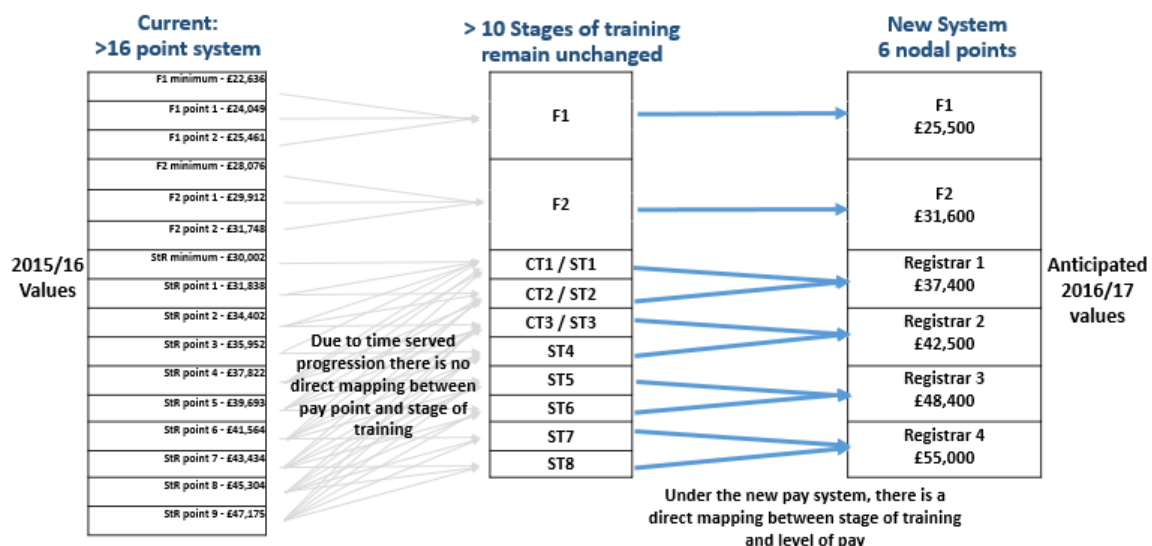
Current:
>16 point system

> 10 Stages of training remain unchanged

New System
6 nodal points

2015/16 Values

F1 minimum - £22,636
F1 point 1 - £24,049
F1 point 2 - £25,461
F2 minimum - £28,076
F2 point 1 - £29,912
F2 point 2 - £31,748
StR minimum - £30,002
StR point 1 - £31,838
StR point 2 - £34,402
StR point 3 - £35,952
StR point 4 - £37,822
StR point 5 - £39,693
StR point 6 - £41,564
StR point 7 - £43,434
StR point 8 - £45,304
StR point 9 - £47,175

Due to time served progression there is no direct mapping between pay point and stage of training

F1
F2
CT1 / ST1
CT2 / ST2
CT3 / ST3
ST4
ST5
ST6
ST7
ST8

F1
£25,500
F2
£31,600
Registrar 1
£37,400
Registrar 2
£42,500
Registrar 3
£48,400
Registrar 4
£55,000

Anticipated 2016/17 values

Under the new pay system, there is a direct mapping between stage of training and level of pay